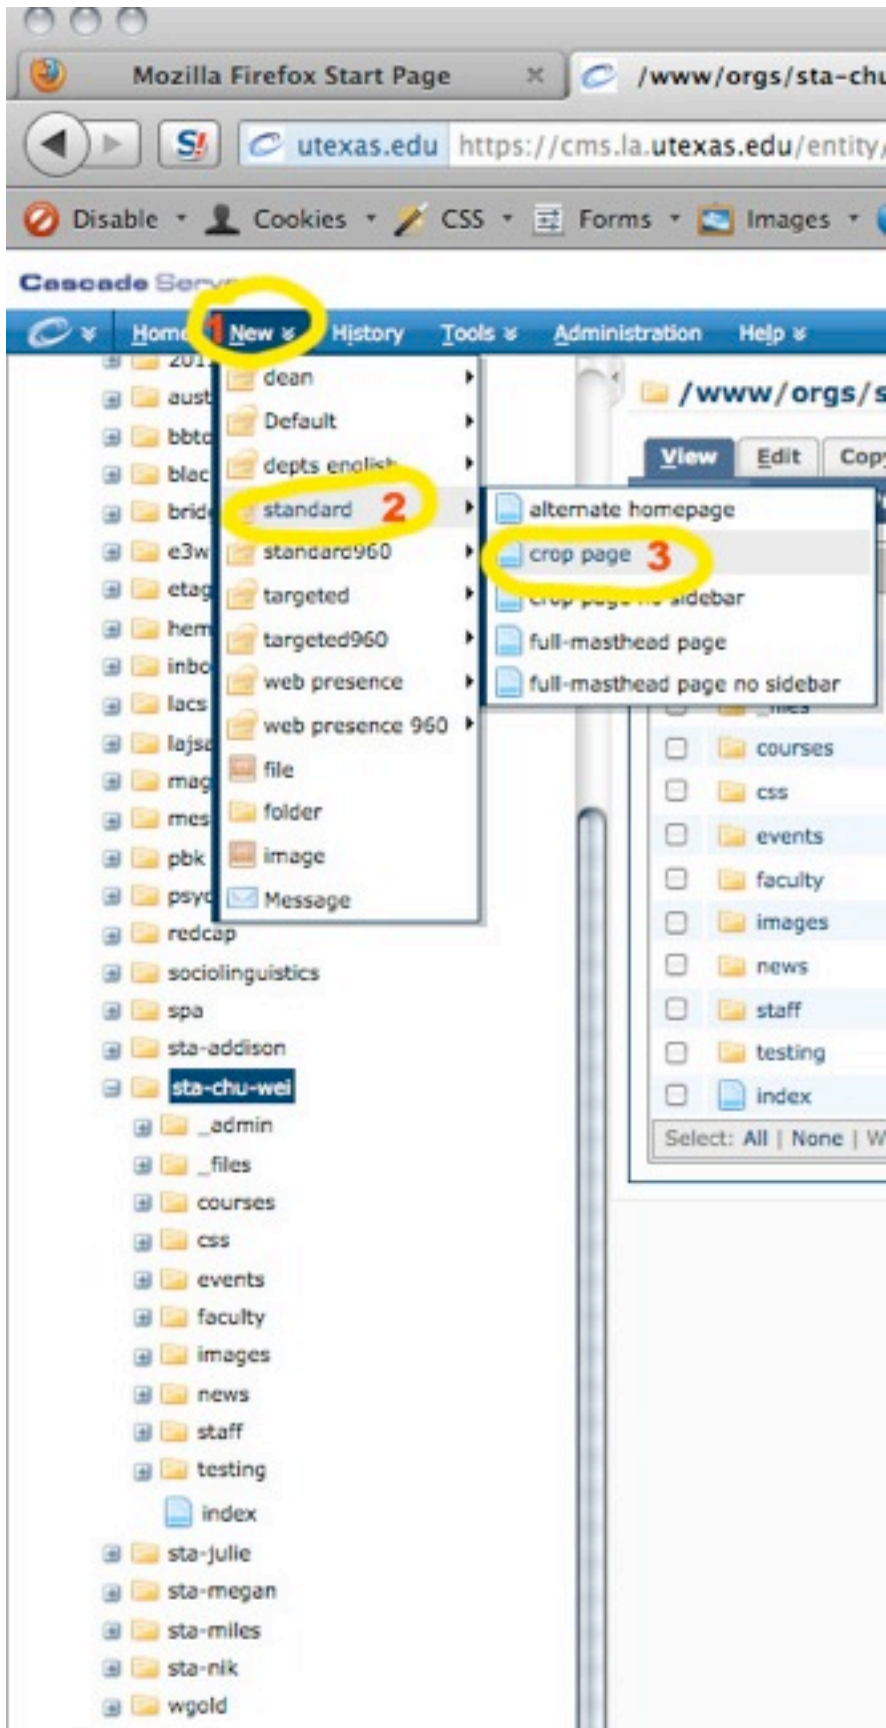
Mozilla Firefox Start Page
/www/orgs/sta-chu

utexas.edu https://cms.la.utexas.edu/entity/

Disable Cookies CSS Forms Images

Cascade Serv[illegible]

Home 1 New History Tools Administration Help

201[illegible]
aust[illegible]
bbtc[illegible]
blac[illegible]
brid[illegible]
e3w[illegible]
etag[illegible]
hem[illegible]
inbo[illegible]
lacs
lajs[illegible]
mag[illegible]
mes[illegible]
pbk
psyc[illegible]
redcap
sociolinguistics
spa
sta-addison
sta-chu-wei
_admin
_files
courses
css
events
faculty
images
news
staff
testing
index
sta-julie
sta-megan
sta-miles
sta-nik
wgold

dean
Default
depts english
standard 2
standard960
targeted
targeted960
web presence
web presence 960
file
folder
image
Message

alternate homepage
crop page 3
crop page no sidebar
full-masthead page
full-masthead page no sidebar

/www/orgs/s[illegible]

View Edit Cop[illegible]

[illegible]
courses
css
events
faculty
images
news
staff
testing
index

Select: All | None | W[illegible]